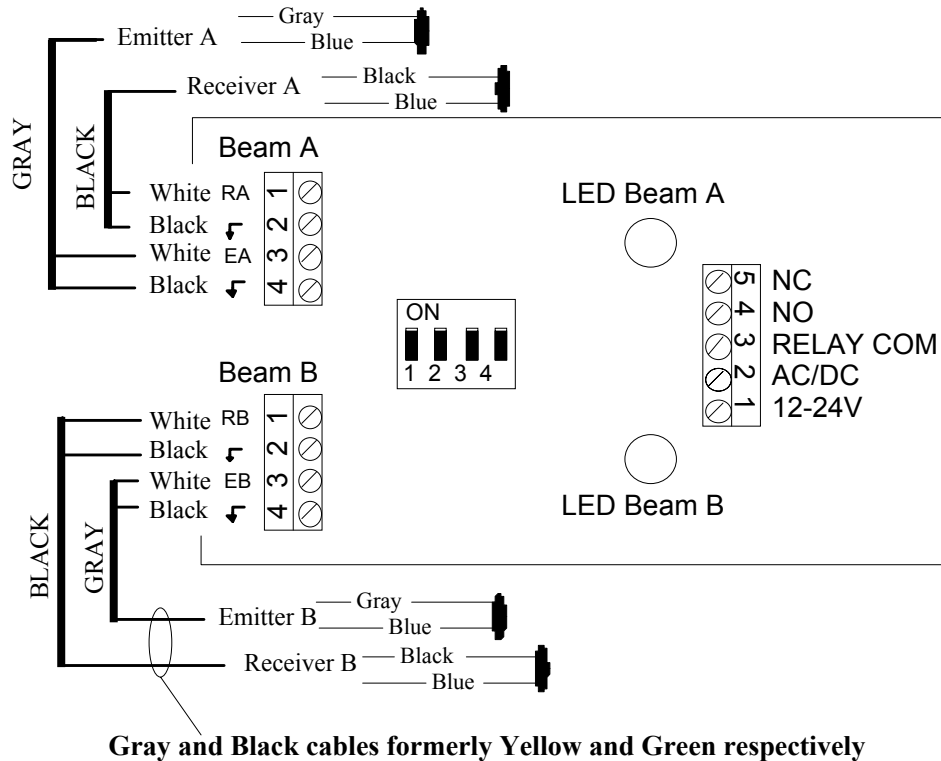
Gray
Emitter A
Blue
Black
Receiver A
Blue
GRAY
BLACK
Beam A
White RA 1
Black 2
White EA 3
Black 4
LED Beam A
ON
1 2 3 4
5 NC
4 NO
3 RELAY COM
2 AC/DC
1 12-24V
Beam B
White RB 1
Black 2
White EB 3
Black 4
LED Beam B
BLACK
GRAY
Gray
Emitter B
Blue
Black
Receiver B
Blue

Gray and Black cables formerly Yellow and Green respectively